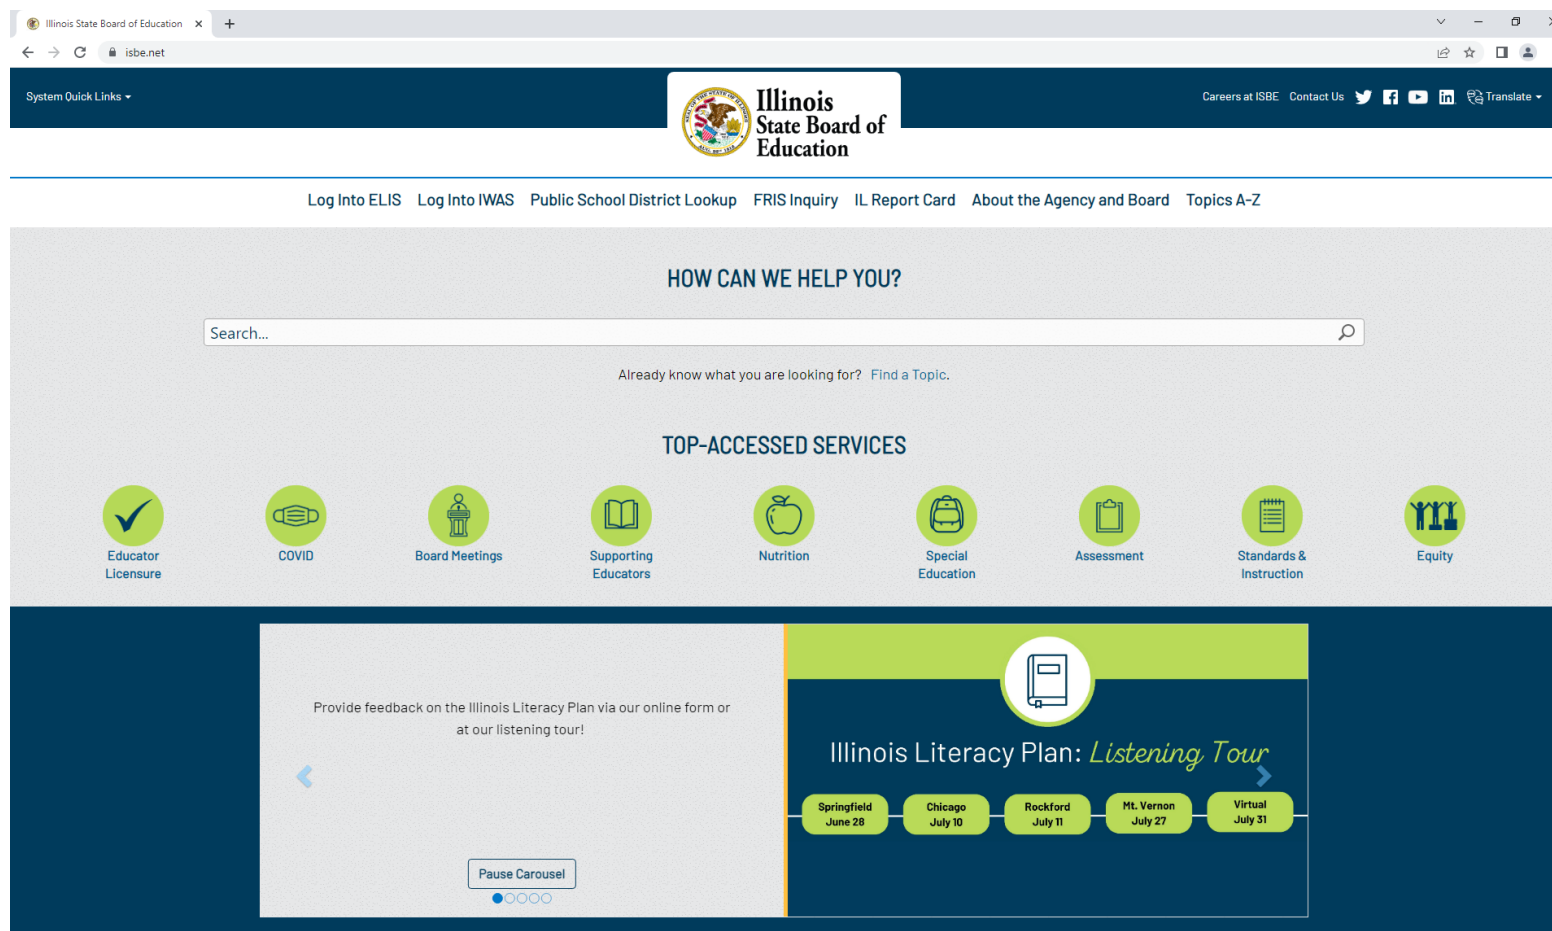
Illinois State Board of Education ×
isbe.net

System Quick Links

Illinois State Board of Education

Careers at ISBE  Contact Us  Translate

Log Into ELIS  Log Into IWAS  Public School District Lookup  FRIS Inquiry  IL Report Card  About the Agency and Board  Topics A-Z

HOW CAN WE HELP YOU?

Search...

Already know what you are looking for? Find a Topic.

TOP-ACCESSED SERVICES

Educator Licensure
COVID
Board Meetings
Supporting Educators
Nutrition
Special Education
Assessment
Standards & Instruction
Equity

Provide feedback on the Illinois Literacy Plan via our online form or at our listening tour!

Pause Carousel

Illinois Literacy Plan: Listening Tour

Springfield June 28
Chicago July 10
Rockford July 11
Mt. Vernon July 27
Virtual July 31